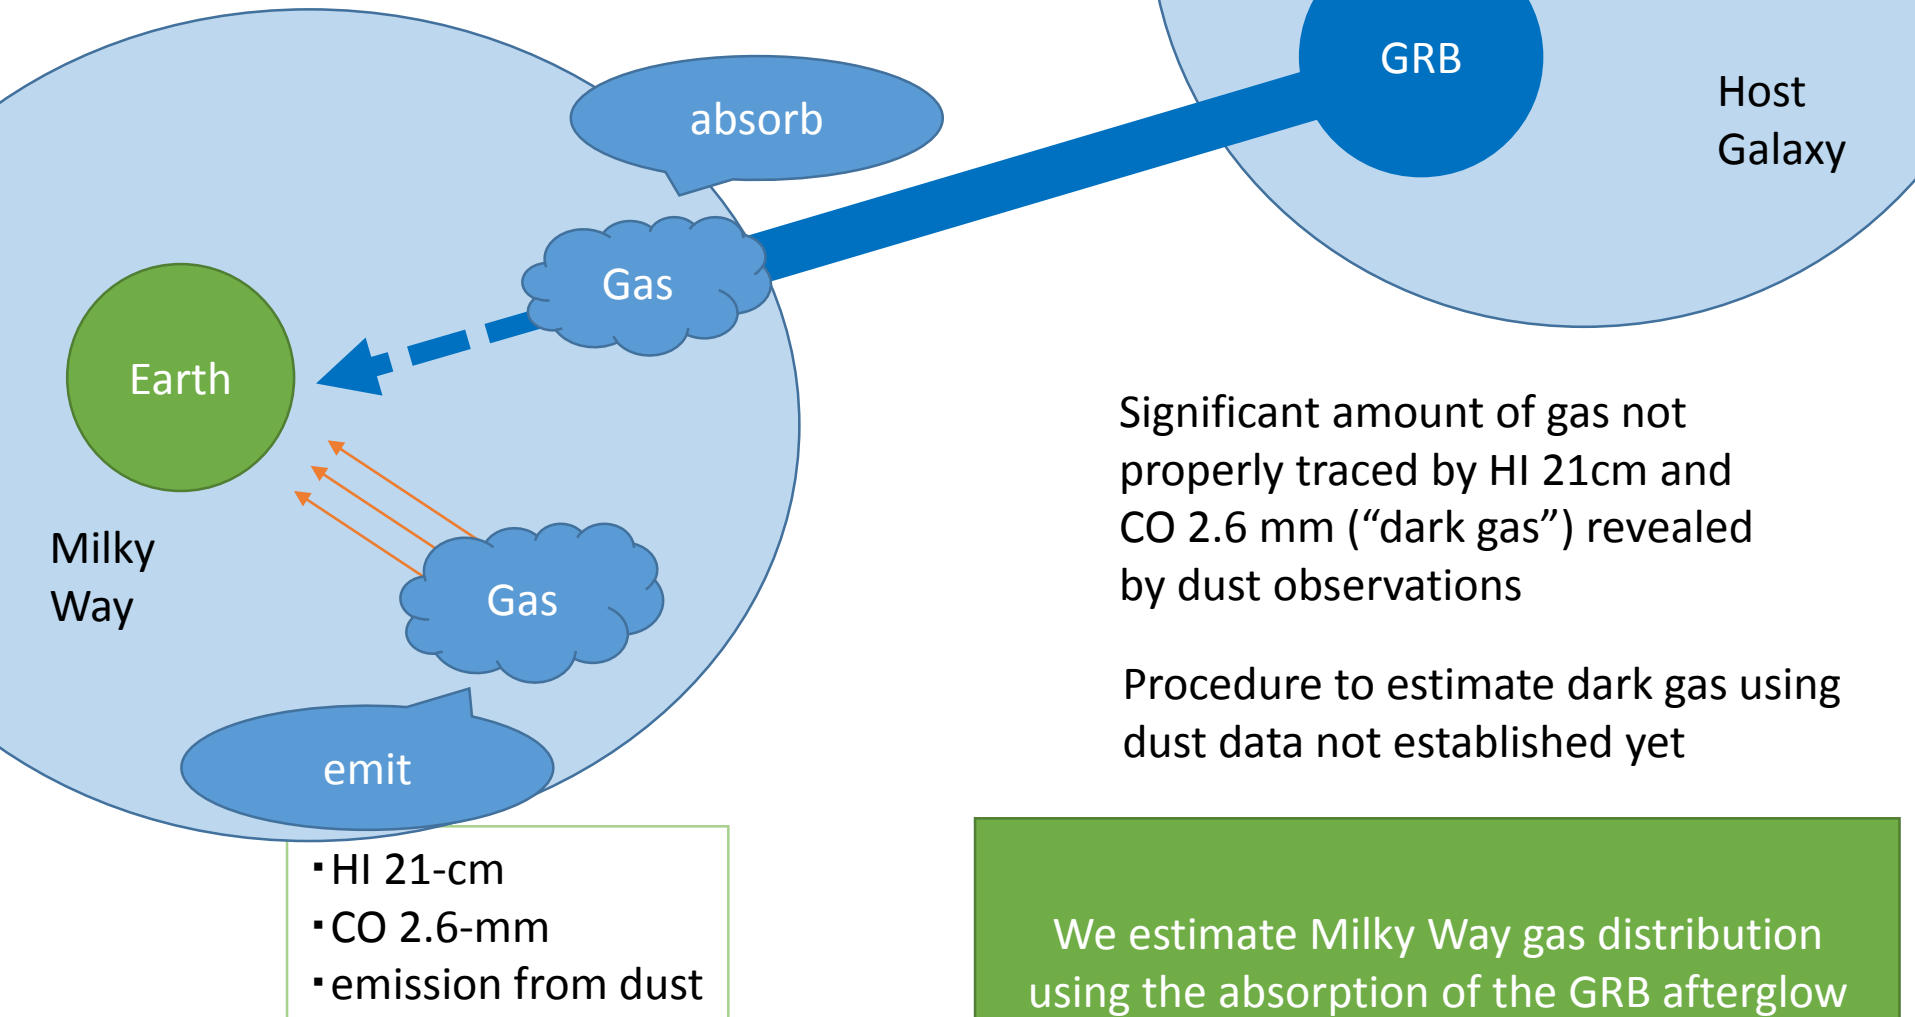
GRB

Host Galaxy

absorb

Gas

Earth

Milky Way

Gas

emit

・HI 21-cm
・CO 2.6-mm
・emission from dust

Significant amount of gas not properly traced by HI 21cm and CO 2.6 mm (“dark gas”) revealed by dust observations

Procedure to estimate dark gas using dust data not established yet

We estimate Milky Way gas distribution using the absorption of the GRB afterglow